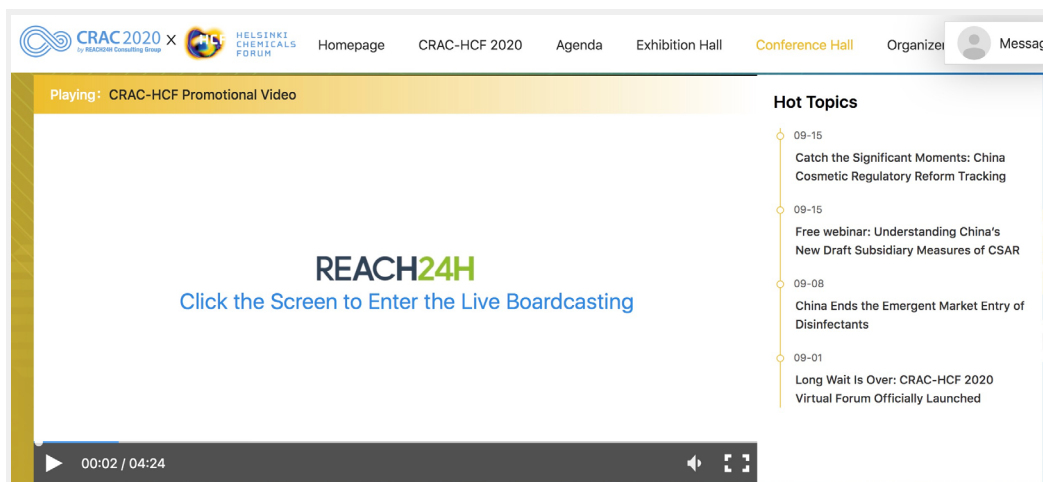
CRAC 2020 by REACH24H Consulting Group × HCF HELSINKI CHEMICALS FORUM

Homepage CRAC-HCF 2020 Agenda Exhibition Hall Conference Hall Organizer Messag

Playing: CRAC-HCF Promotional Video

REACH24H
Click the Screen to Enter the Live Boardcasting

00:02 / 04:24

Hot Topics

09-15
Catch the Significant Moments: China Cosmetic Regulatory Reform Tracking

09-15
Free webinar: Understanding China's New Draft Subsidiary Measures of CSAR

09-08
China Ends the Emergent Market Entry of Disinfectants

09-01
Long Wait Is Over: CRAC-HCF 2020 Virtual Forum Officially Launched